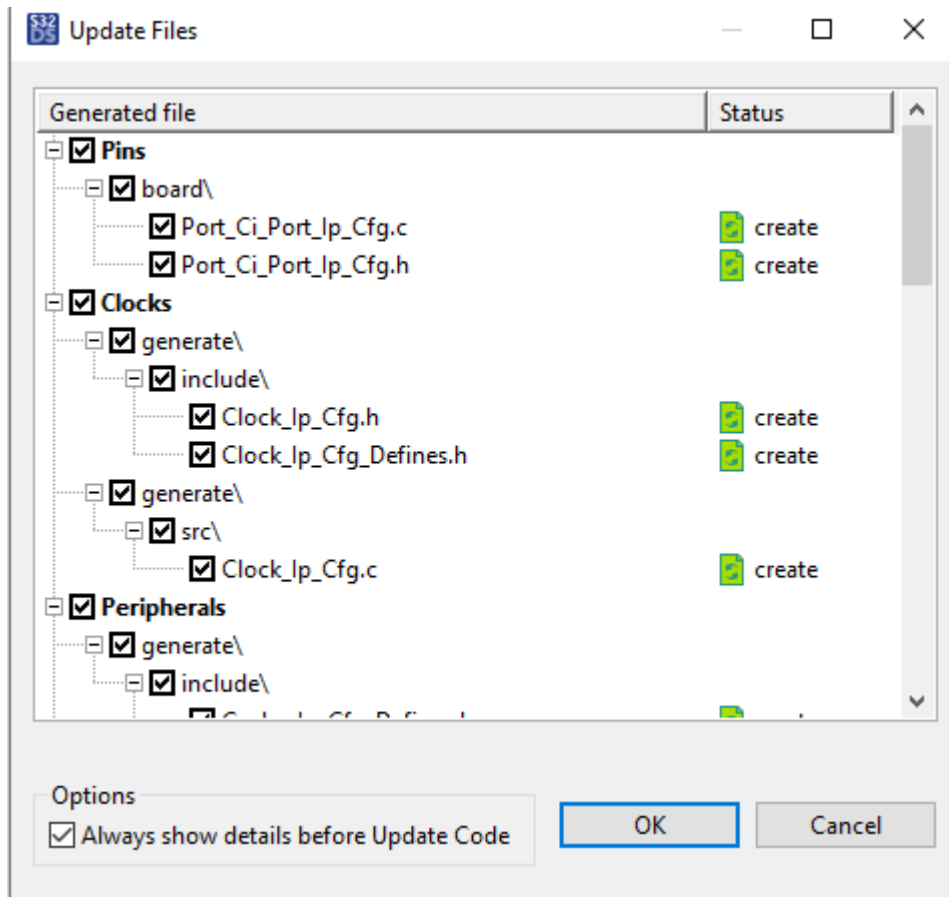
S32 DS Update Files

| Generated file | Status |
|---|---|
| Pins | |
| board\ | |
| Port_Ci_Port_Ip_Cfg.c | create |
| Port_Ci_Port_Ip_Cfg.h | create |
| Clocks | |
| generate\ | |
| include\ | |
| Clock_Ip_Cfg.h | create |
| Clock_Ip_Cfg_Defines.h | create |
| generate\ | |
| src\ | |
| Clock_Ip_Cfg.c | create |
| Peripherals | |
| generate\ | |
| include\ | |
| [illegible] | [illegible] |

Options
Always show details before Update Code

OK
Cancel